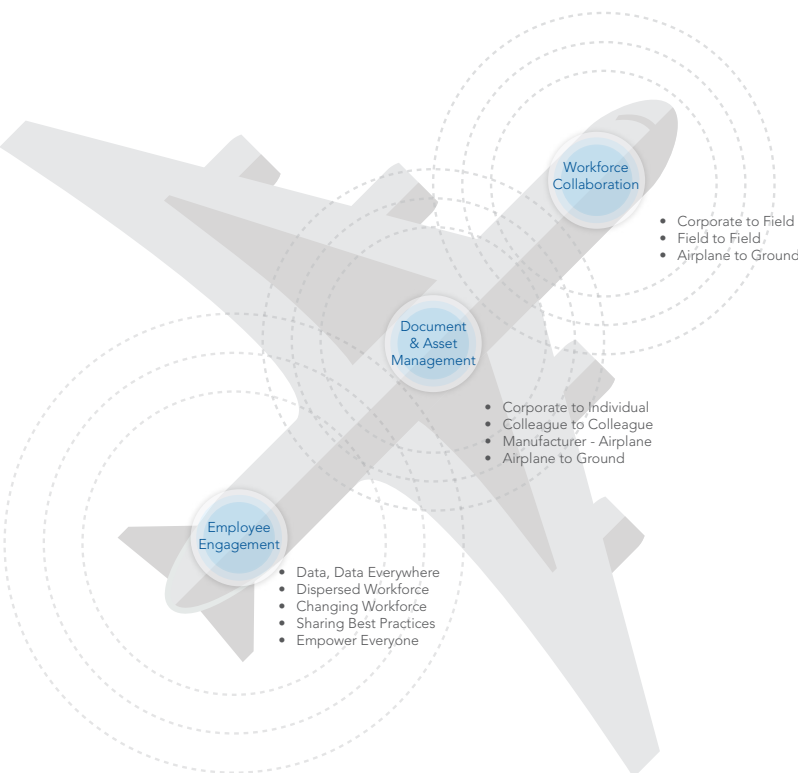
Workforce Collaboration

- Corporate to Field
- Field to Field
- Airplane to Ground

Document & Asset Management

- Corporate to Individual
- Colleague to Colleague
- Manufacturer - Airplane
- Airplane to Ground

Employee Engagement

- Data, Data Everywhere
- Dispersed Workforce
- Changing Workforce
- Sharing Best Practices
- Empower Everyone